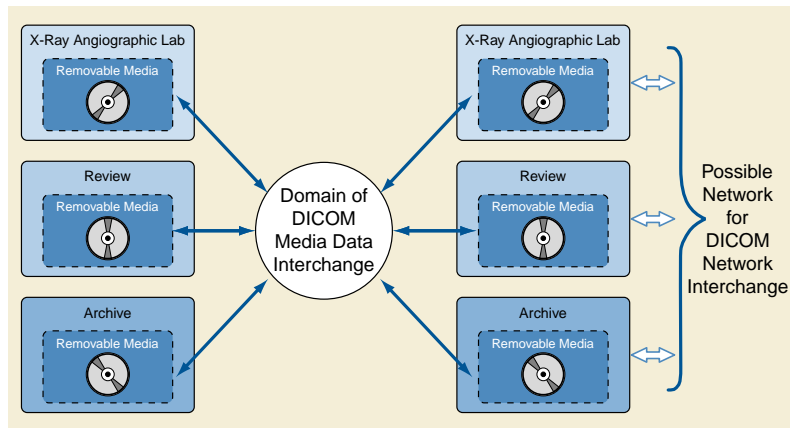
X-Ray Angiographic Lab

Removable Media

Review

Removable Media

Archive

Removable Media

Domain of DICOM Media Data Interchange

X-Ray Angiographic Lab

Removable Media

Review

Removable Media

Archive

Removable Media

Possible Network for DICOM Network Interchange